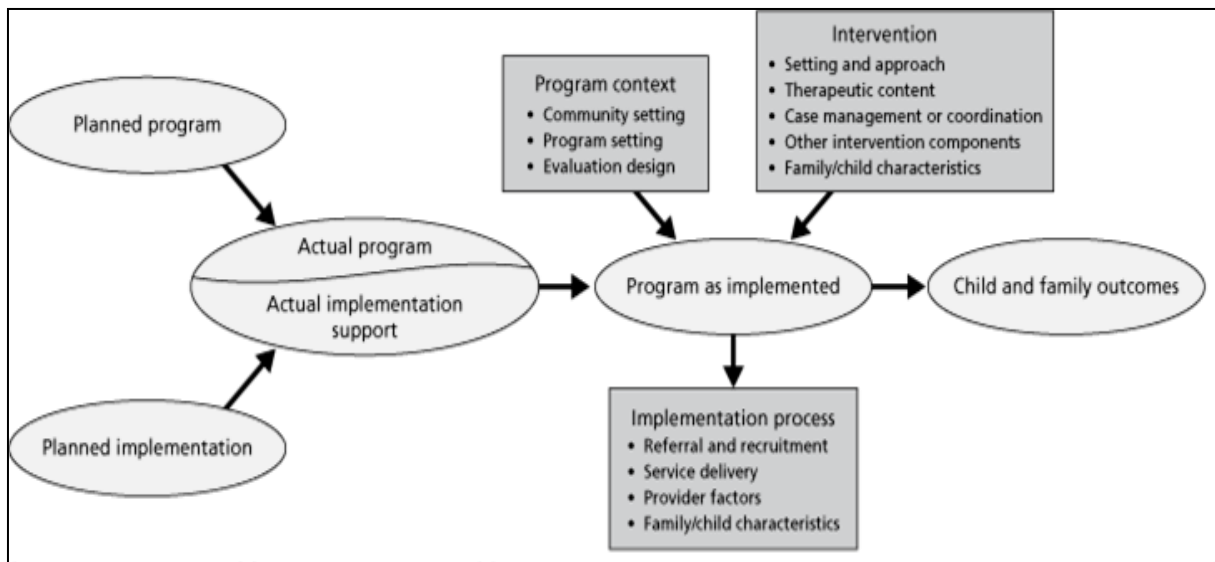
Planned program

Actual program

Actual implementation support

Planned implementation

Program context
• Community setting
• Program setting
• Evaluation design

Intervention
• Setting and approach
• Therapeutic content
• Case management or coordination
• Other intervention components
• Family/child characteristics

Program as implemented

Child and family outcomes

Implementation process
• Referral and recruitment
• Service delivery
• Provider factors
• Family/child characteristics